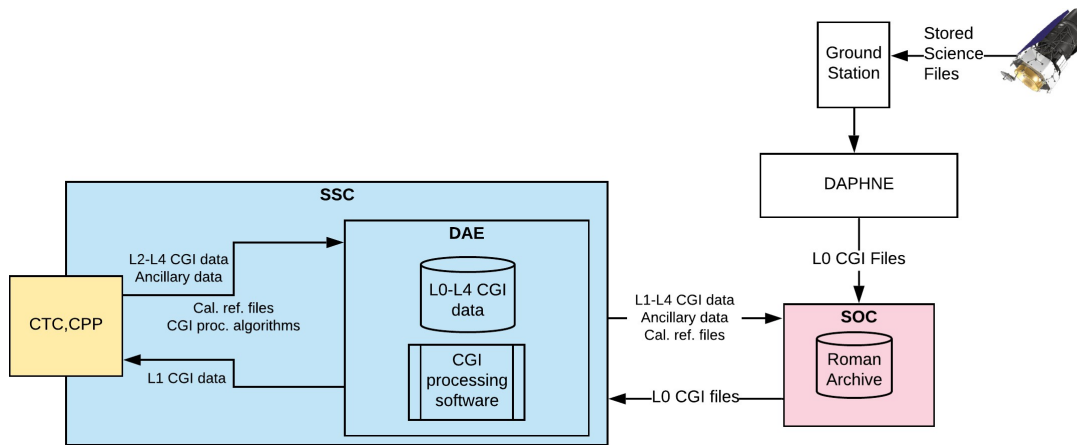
Stored Science Files

Ground Station

DAPHNE

L0 CGI Files

SSC

DAE

L2-L4 CGI data
Ancillary data

Cal. ref. files
CGI proc. algorithms

CTC,CPP

L0-L4 CGI data

CGI processing software

L1 CGI data

L1-L4 CGI data
Ancillary data
Cal. ref. files

SOC

Roman Archive

L0 CGI files